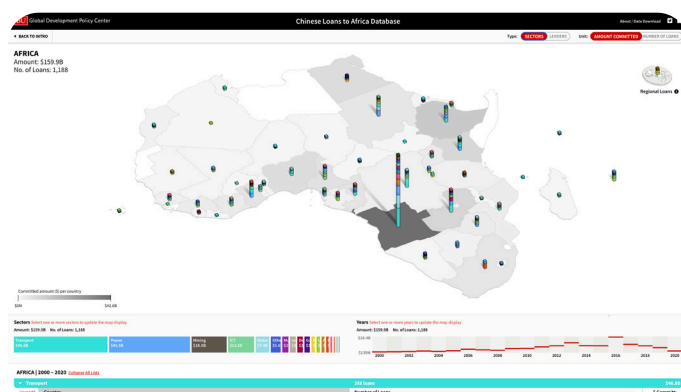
BU Global Development Policy Center

Chinese Loans to Africa Database

About | Data Download

◂ BACK TO INTRO

Type: SECTORS LENDERS

Unit: AMOUNT COMMITTED NUMBER OF LOANS

AFRICA
Amount: $159.9B
No. of Loans: 1,188

Regional Loans

Committed amount ($) per country

$0M

$41.0B

Sectors Select one or more sectors to update the map display.
Amount: $159.9B No. of Loans: 1,188

Transport $46.0B

Power $41.0B

Mining $18.0B

ICT $11.2B

Years Select one or more years to update the map display.
Amount: $159.9B No. of Loans: 1,188

$16.9B

$150K

2000 2002 2004 2006 2008 2010 2012 2014 2016 2018 2020

AFRICA | 2000 – 2023 Collapse All Lists

Transport

284 loans

$46.0B